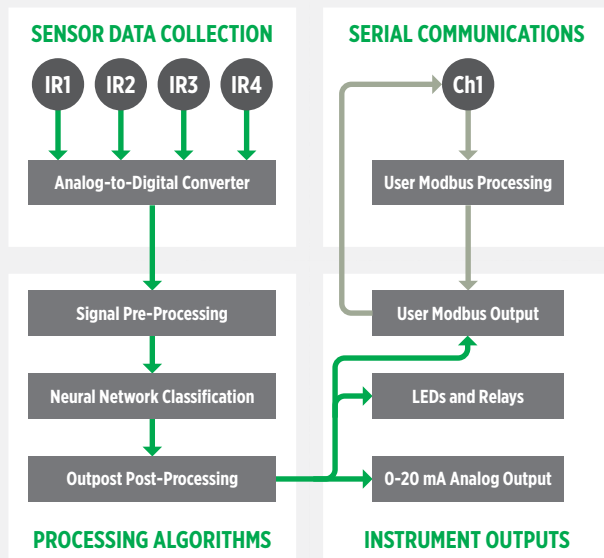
SENSOR DATA COLLECTION

IR1 IR2 IR3 IR4

Analog-to-Digital Converter

SERIAL COMMUNICATIONS

Ch1

User Modbus Processing

Signal Pre-Processing

Neural Network Classification

Outpost Post-Processing

PROCESSING ALGORITHMS

User Modbus Output

LEDs and Relays

0-20 mA Analog Output

INSTRUMENT OUTPUTS